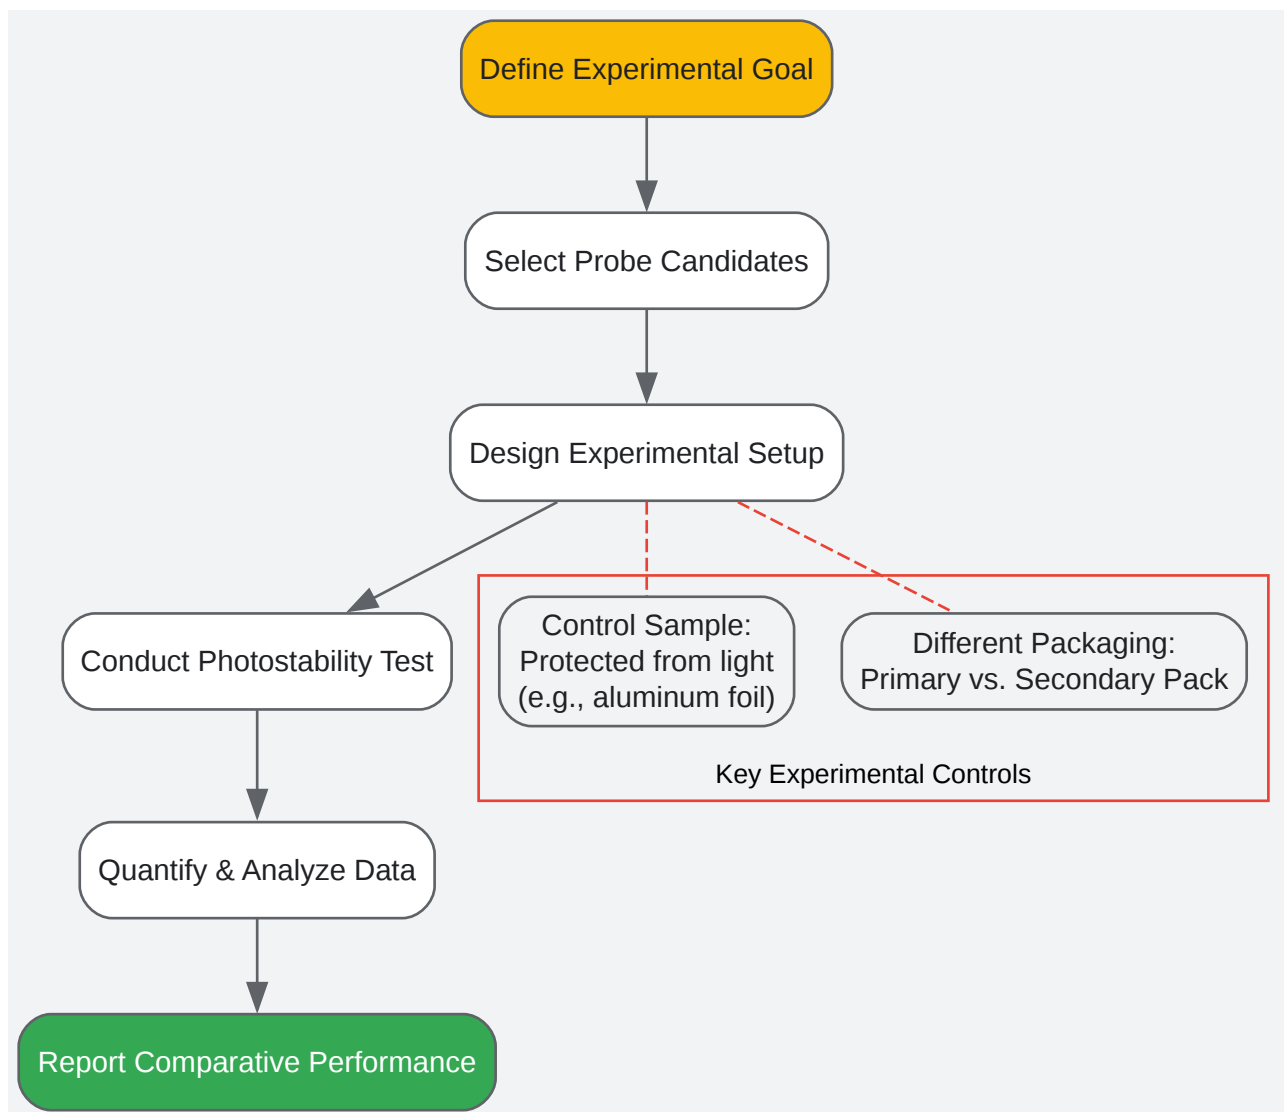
Define Experimental Goal

Select Probe Candidates

Design Experimental Setup

Conduct Photostability Test

Control Sample: Protected from light (e.g., aluminum foil)

Different Packaging: Primary vs. Secondary Pack

Key Experimental Controls

Quantify & Analyze Data

Report Comparative Performance